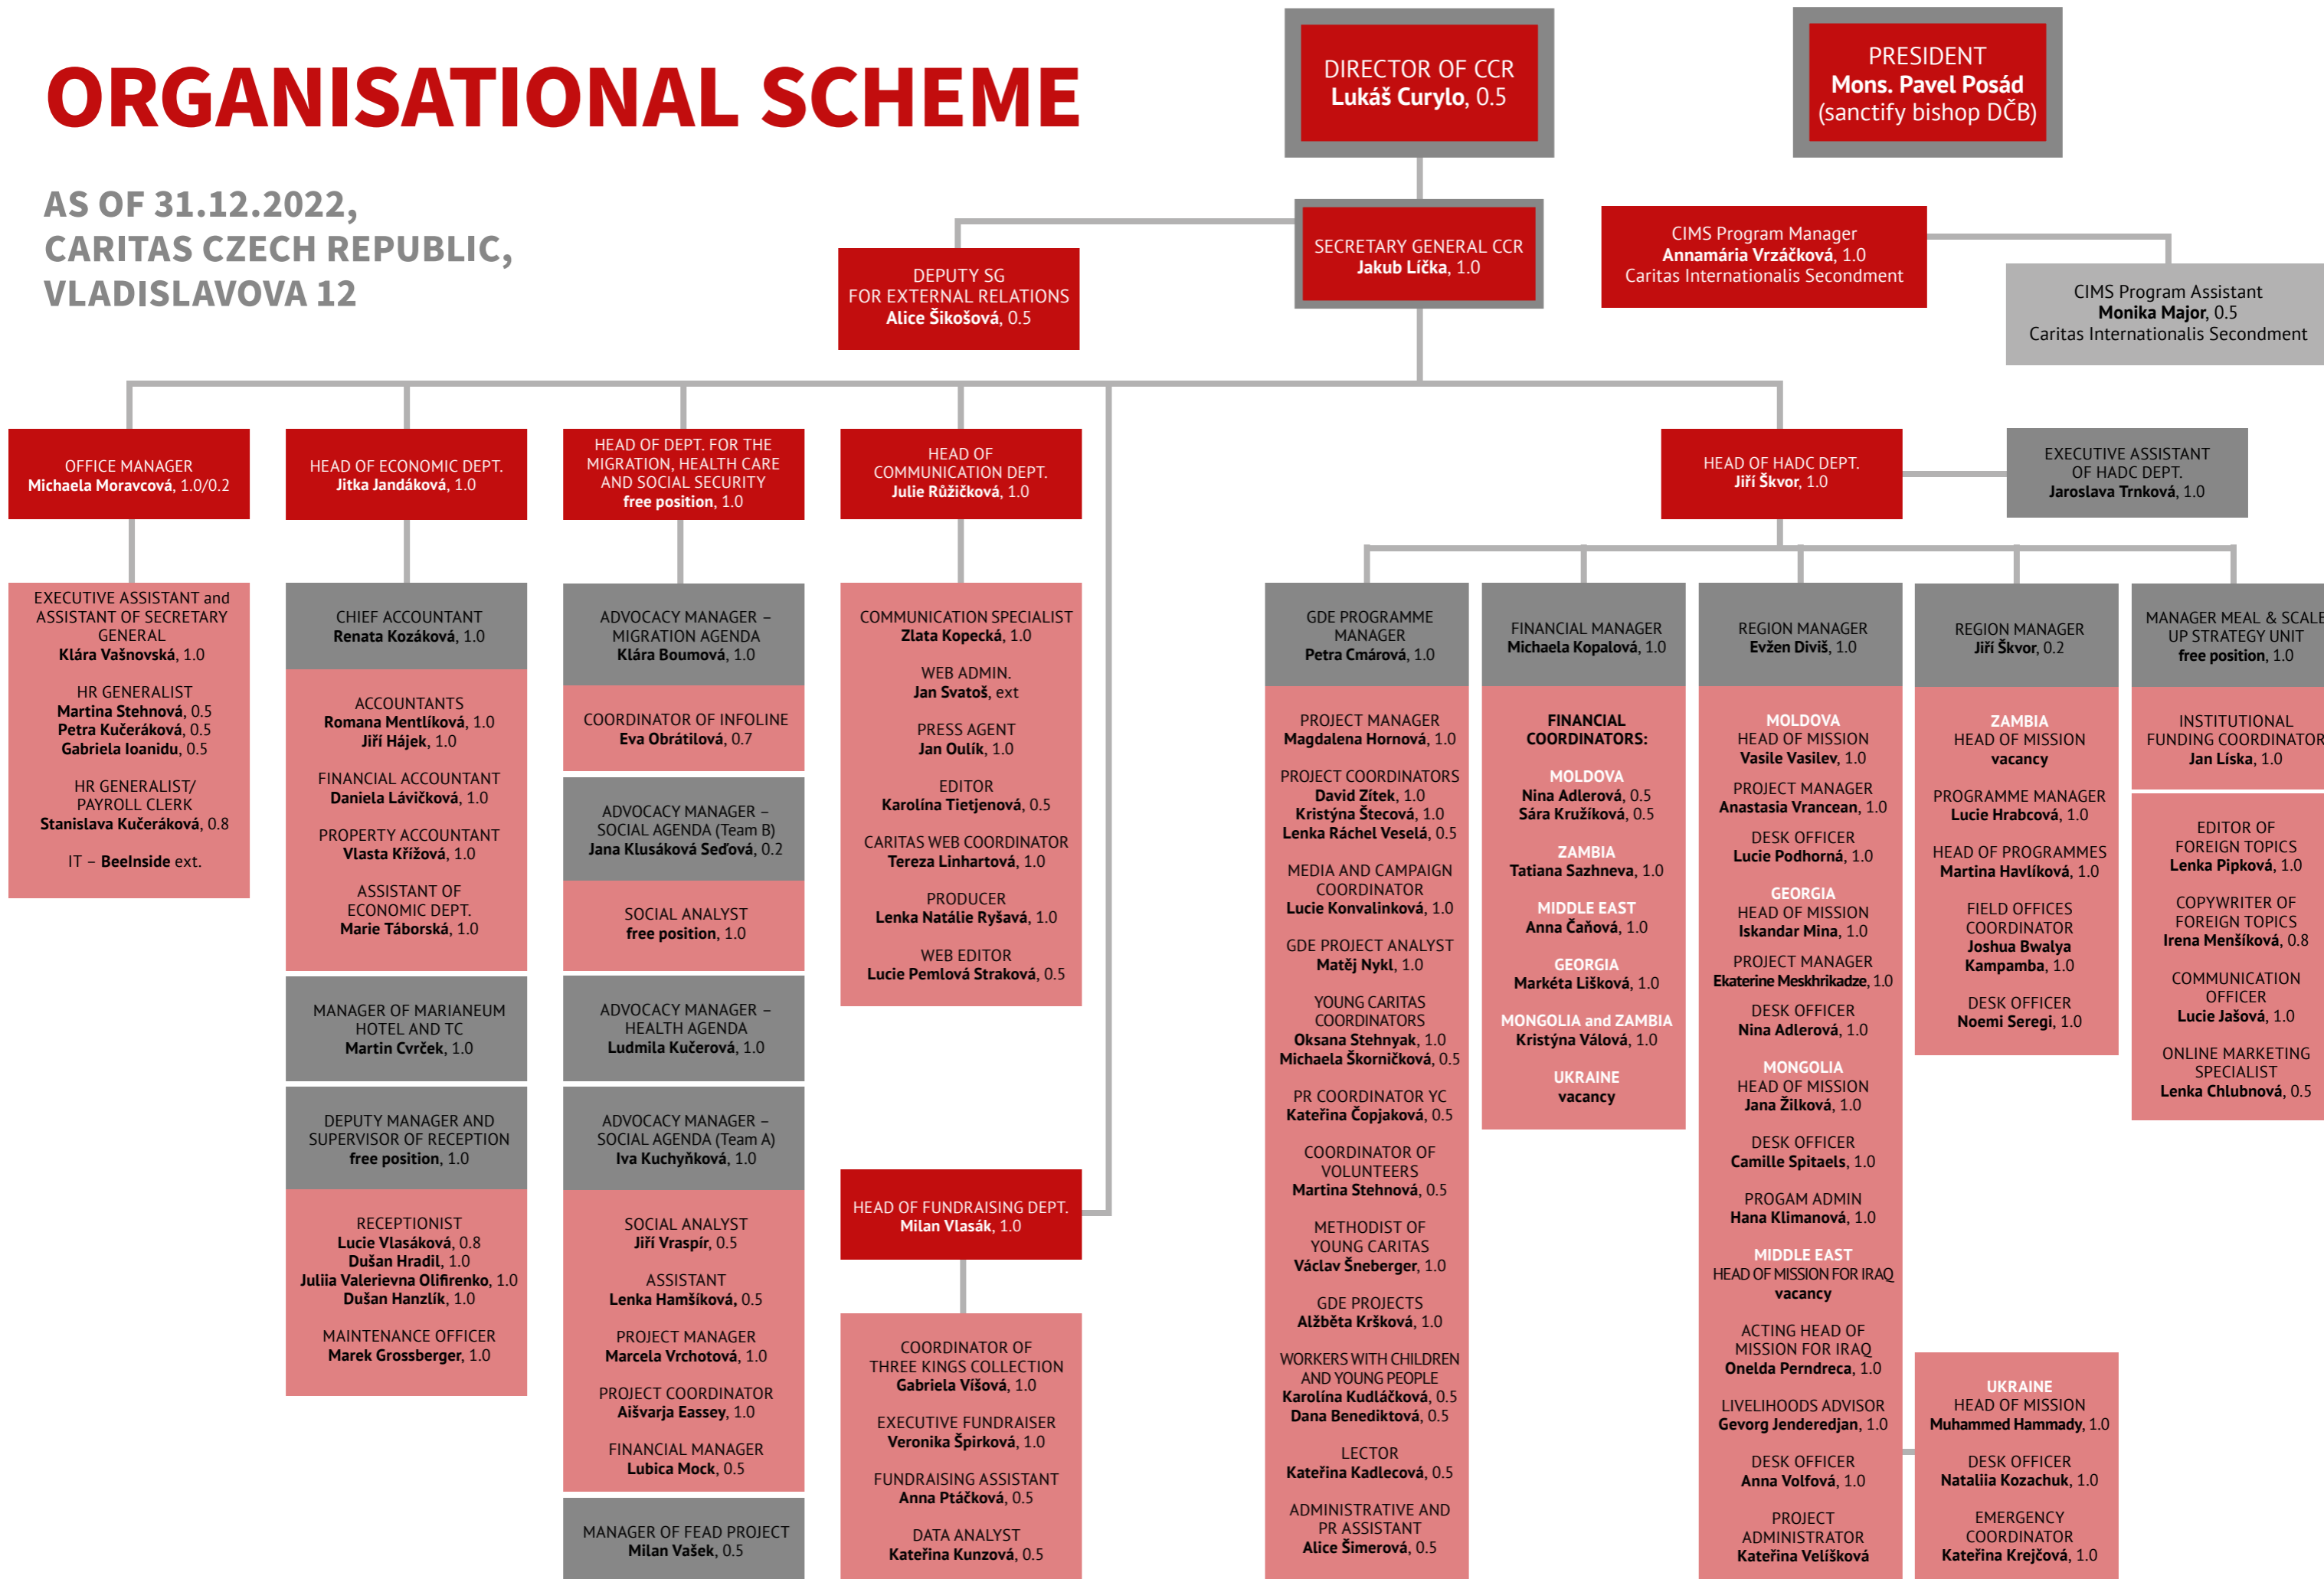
ORGANISATIONAL SCHEME

AS OF 31.12.2022,
CARITAS CZECH REPUBLIC,
VLADISLAVOVA 12

DIRECTOR OF CCR
Lukáš Curylo, 0.5

PRESIDENT
Mons. Pavel Posád
(sanctify bishop DČB)

SECRETARY GENERAL CCR
Jakub Líčka, 1.0

DEPUTY SG
FOR EXTERNAL RELATIONS
Alice Šikošová, 0.5

CIMS Program Manager
Annamária Vrzáčková, 1.0
Caritas Internationalis Secondment

CIMS Program Assistant
Monika Major, 0.5
Caritas Internationalis Secondment

OFFICE MANAGER
Michaela Moravcová, 1.0/0.2

EXECUTIVE ASSISTANT and ASSISTANT OF SECRETARY GENERAL
Klára Vašnovská, 1.0

HR GENERALIST
Martina Stehnová, 0.5
Petra Kučeráková, 0.5
Gabriela Ioanidu, 0.5

HR GENERALIST/ PAYROLL CLERK
Stanislava Kučeráková, 0.8

IT – BeeInside ext.

HEAD OF ECONOMIC DEPT.
Jitka Jandáková, 1.0

CHIEF ACCOUNTANT
Renata Kozáková, 1.0

ACCOUNTANTS
Romana Mentlíková, 1.0
Jiří Hájek, 1.0

FINANCIAL ACCOUNTANT
Daniela Lávičková, 1.0

PROPERTY ACCOUNTANT
Vlasta Křížová, 1.0

ASSISTANT OF ECONOMIC DEPT.
Marie Táborská, 1.0

MANAGER OF MARIANEUM HOTEL AND TC
Martin Cvrček, 1.0

DEPUTY MANAGER AND SUPERVISOR OF RECEPTION
free position, 1.0

RECEPTIONIST
Lucie Vlasáková, 0.8
Dušan Hradil, 1.0
Juliia Valerievna Olifirenko, 1.0
Dušan Hanzlík, 1.0

MAINTENANCE OFFICER
Marek Grossberger, 1.0

HEAD OF DEPT. FOR THE MIGRATION, HEALTH CARE AND SOCIAL SECURITY
free position, 1.0

ADVOCACY MANAGER – MIGRATION AGENDA
Klára Boumová, 1.0

COORDINATOR OF INFOLINE
Eva Obrátilová, 0.7

ADVOCACY MANAGER – SOCIAL AGENDA (Team B)
Jana Klusáková Seďová, 0.2

SOCIAL ANALYST
free position, 1.0

ADVOCACY MANAGER – HEALTH AGENDA
Ludmila Kučerová, 1.0

ADVOCACY MANAGER – SOCIAL AGENDA (Team A)
Iva Kuchyňková, 1.0

SOCIAL ANALYST
Jiří Vraspír, 0.5

ASSISTANT
Lenka Hamšíková, 0.5

PROJECT MANAGER
Marcela Vrchotová, 1.0

PROJECT COORDINATOR
Aišvarja Eassey, 1.0

FINANCIAL MANAGER
Lubica Mock, 0.5

MANAGER OF FEAD PROJECT
Milan Vašek, 0.5

HEAD OF COMMUNICATION DEPT.
Julie Růžičková, 1.0

COMMUNICATION SPECIALIST
Zlata Kopecká, 1.0

WEB ADMIN.
Jan Svatoš, ext

PRESS AGENT
Jan Oulík, 1.0

EDITOR
Karolína Tietjenová, 0.5

CARITAS WEB COORDINATOR
Tereza Linhartová, 1.0

PRODUCER
Lenka Natálie Ryšavá, 1.0

WEB EDITOR
Lucie Pemlová Straková, 0.5

HEAD OF FUNDRAISING DEPT.
Milan Vlasák, 1.0

COORDINATOR OF THREE KINGS COLLECTION
Gabriela Višová, 1.0

EXECUTIVE FUNDRAISER
Veronika Špirková, 1.0

FUNDRAISING ASSISTANT
Anna Ptáčková, 0.5

DATA ANALYST
Kateřina Kunzová, 0.5

HEAD OF HADC DEPT.
Jiří Škvor, 1.0

EXECUTIVE ASSISTANT OF HADC DEPT.
Jaroslava Trnková, 1.0

GDE PROGRAMME MANAGER
Petra Cmárová, 1.0

PROJECT MANAGER
Magdalena Hornová, 1.0

PROJECT COORDINATORS
David Zítek, 1.0
Kristýna Štecová, 1.0
Lenka Ráchel Veselá, 0.5

MEDIA AND CAMPAIGN COORDINATOR
Lucie Konvalinková, 1.0

GDE PROJECT ANALYST
Matěj Nykl, 1.0

YOUNG CARITAS COORDINATORS
Oksana Stehnyak, 1.0
Michaela Škorničková, 0.5

PR COORDINATOR YC
Kateřina Čopjaková, 0.5

COORDINATOR OF VOLUNTEERS
Martina Stehnová, 0.5

METHODIST OF YOUNG CARITAS
Václav Šneberger, 1.0

GDE PROJECTS
Alžběta Kršková, 1.0

WORKERS WITH CHILDREN AND YOUNG PEOPLE
Karolína Kudláčková, 0.5
Dana Benediktová, 0.5

LECTOR
Kateřina Kadlecová, 0.5

ADMINISTRATIVE AND PR ASSISTANT
Alice Šimerová, 0.5

FINANCIAL MANAGER
Michaela Kopalová, 1.0

FINANCIAL COORDINATORS:

MOLDOVA
Nina Adlerová, 0.5
Sára Kružíková, 0.5

ZAMBIA
Tatiana Sazhneva, 1.0

MIDDLE EAST
Anna Čaňová, 1.0

GEORGIA
Markéta Lišková, 1.0

MONGOLIA and ZAMBIA
Kristýna Válová, 1.0

UKRAINE
vacancy

REGION MANAGER
Evžen Diviš, 1.0

MOLDOVA
HEAD OF MISSION
Vasile Vasilev, 1.0

PROJECT MANAGER
Anastasia Vrancean, 1.0

DESK OFFICER
Lucie Podhorná, 1.0

GEORGIA
HEAD OF MISSION
Iskandar Mina, 1.0

PROJECT MANAGER
Ekaterine Meskhrikadze, 1.0

DESK OFFICER
Nina Adlerová, 1.0

MONGOLIA
HEAD OF MISSION
Jana Žilková, 1.0

DESK OFFICER
Camille Spitaels, 1.0

PROGAM ADMIN
Hana Klimanová, 1.0

MIDDLE EAST
HEAD OF MISSION FOR IRAQ
vacancy

ACTING HEAD OF MISSION FOR IRAQ
Onelda Perndreca, 1.0

LIVELIHOODS ADVISOR
Gevorg Jenderedjan, 1.0

DESK OFFICER
Anna Volfová, 1.0

PROJECT ADMINISTRATOR
Kateřina Velíšková

REGION MANAGER
Jiří Škvor, 0.2

ZAMBIA
HEAD OF MISSION
vacancy

PROGRAMME MANAGER
Lucie Hrabcová, 1.0

HEAD OF PROGRAMMES
Martina Havlíková, 1.0

FIELD OFFICES COORDINATOR
Joshua Bwalya Kampamba, 1.0

DESK OFFICER
Noemi Seregi, 1.0

UKRAINE
HEAD OF MISSION
Muhammed Hammady, 1.0

DESK OFFICER
Nataliia Kozachuk, 1.0

EMERGENCY COORDINATOR
Kateřina Krejčová, 1.0

MANAGER MEAL & SCALE UP STRATEGY UNIT
free position, 1.0

INSTITUTIONAL FUNDING COORDINATOR
Jan Líska, 1.0

EDITOR OF FOREIGN TOPICS
Lenka Pipková, 1.0

COPYWRITER OF FOREIGN TOPICS
Irena Menšíková, 0.8

COMMUNICATION OFFICER
Lucie Jašová, 1.0

ONLINE MARKETING SPECIALIST
Lenka Chlubnová, 0.5